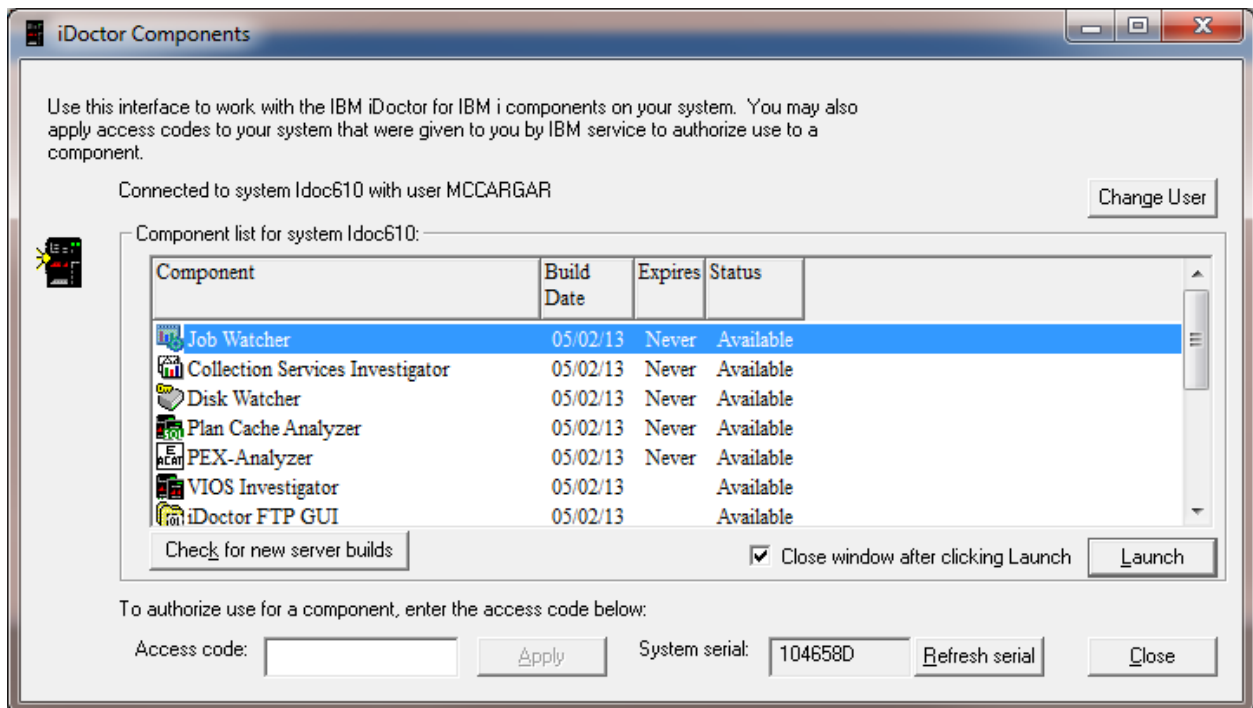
iDoctor Components

Use this interface to work with the IBM iDoctor for IBM i components on your system. You may also apply access codes to your system that were given to you by IBM service to authorize use to a component.

Connected to system Idoc610 with user MCCARGAR

Change User

Component list for system Idoc610:

| Component | Build Date | Expires | Status |
|---|---|---|---|
| Job Watcher | 05/02/13 | Never | Available |
| Collection Services Investigator | 05/02/13 | Never | Available |
| Disk Watcher | 05/02/13 | Never | Available |
| Plan Cache Analyzer | 05/02/13 | Never | Available |
| PEX-Analyzer | 05/02/13 | Never | Available |
| VIOS Investigator | 05/02/13 | | Available |
| iDoctor FTP GUI | 05/02/13 | | Available |

Check for new server builds

Close window after clicking Launch

Launch

To authorize use for a component, enter the access code below:

Access code:

Apply

System serial: 104658D

Refresh serial

Close